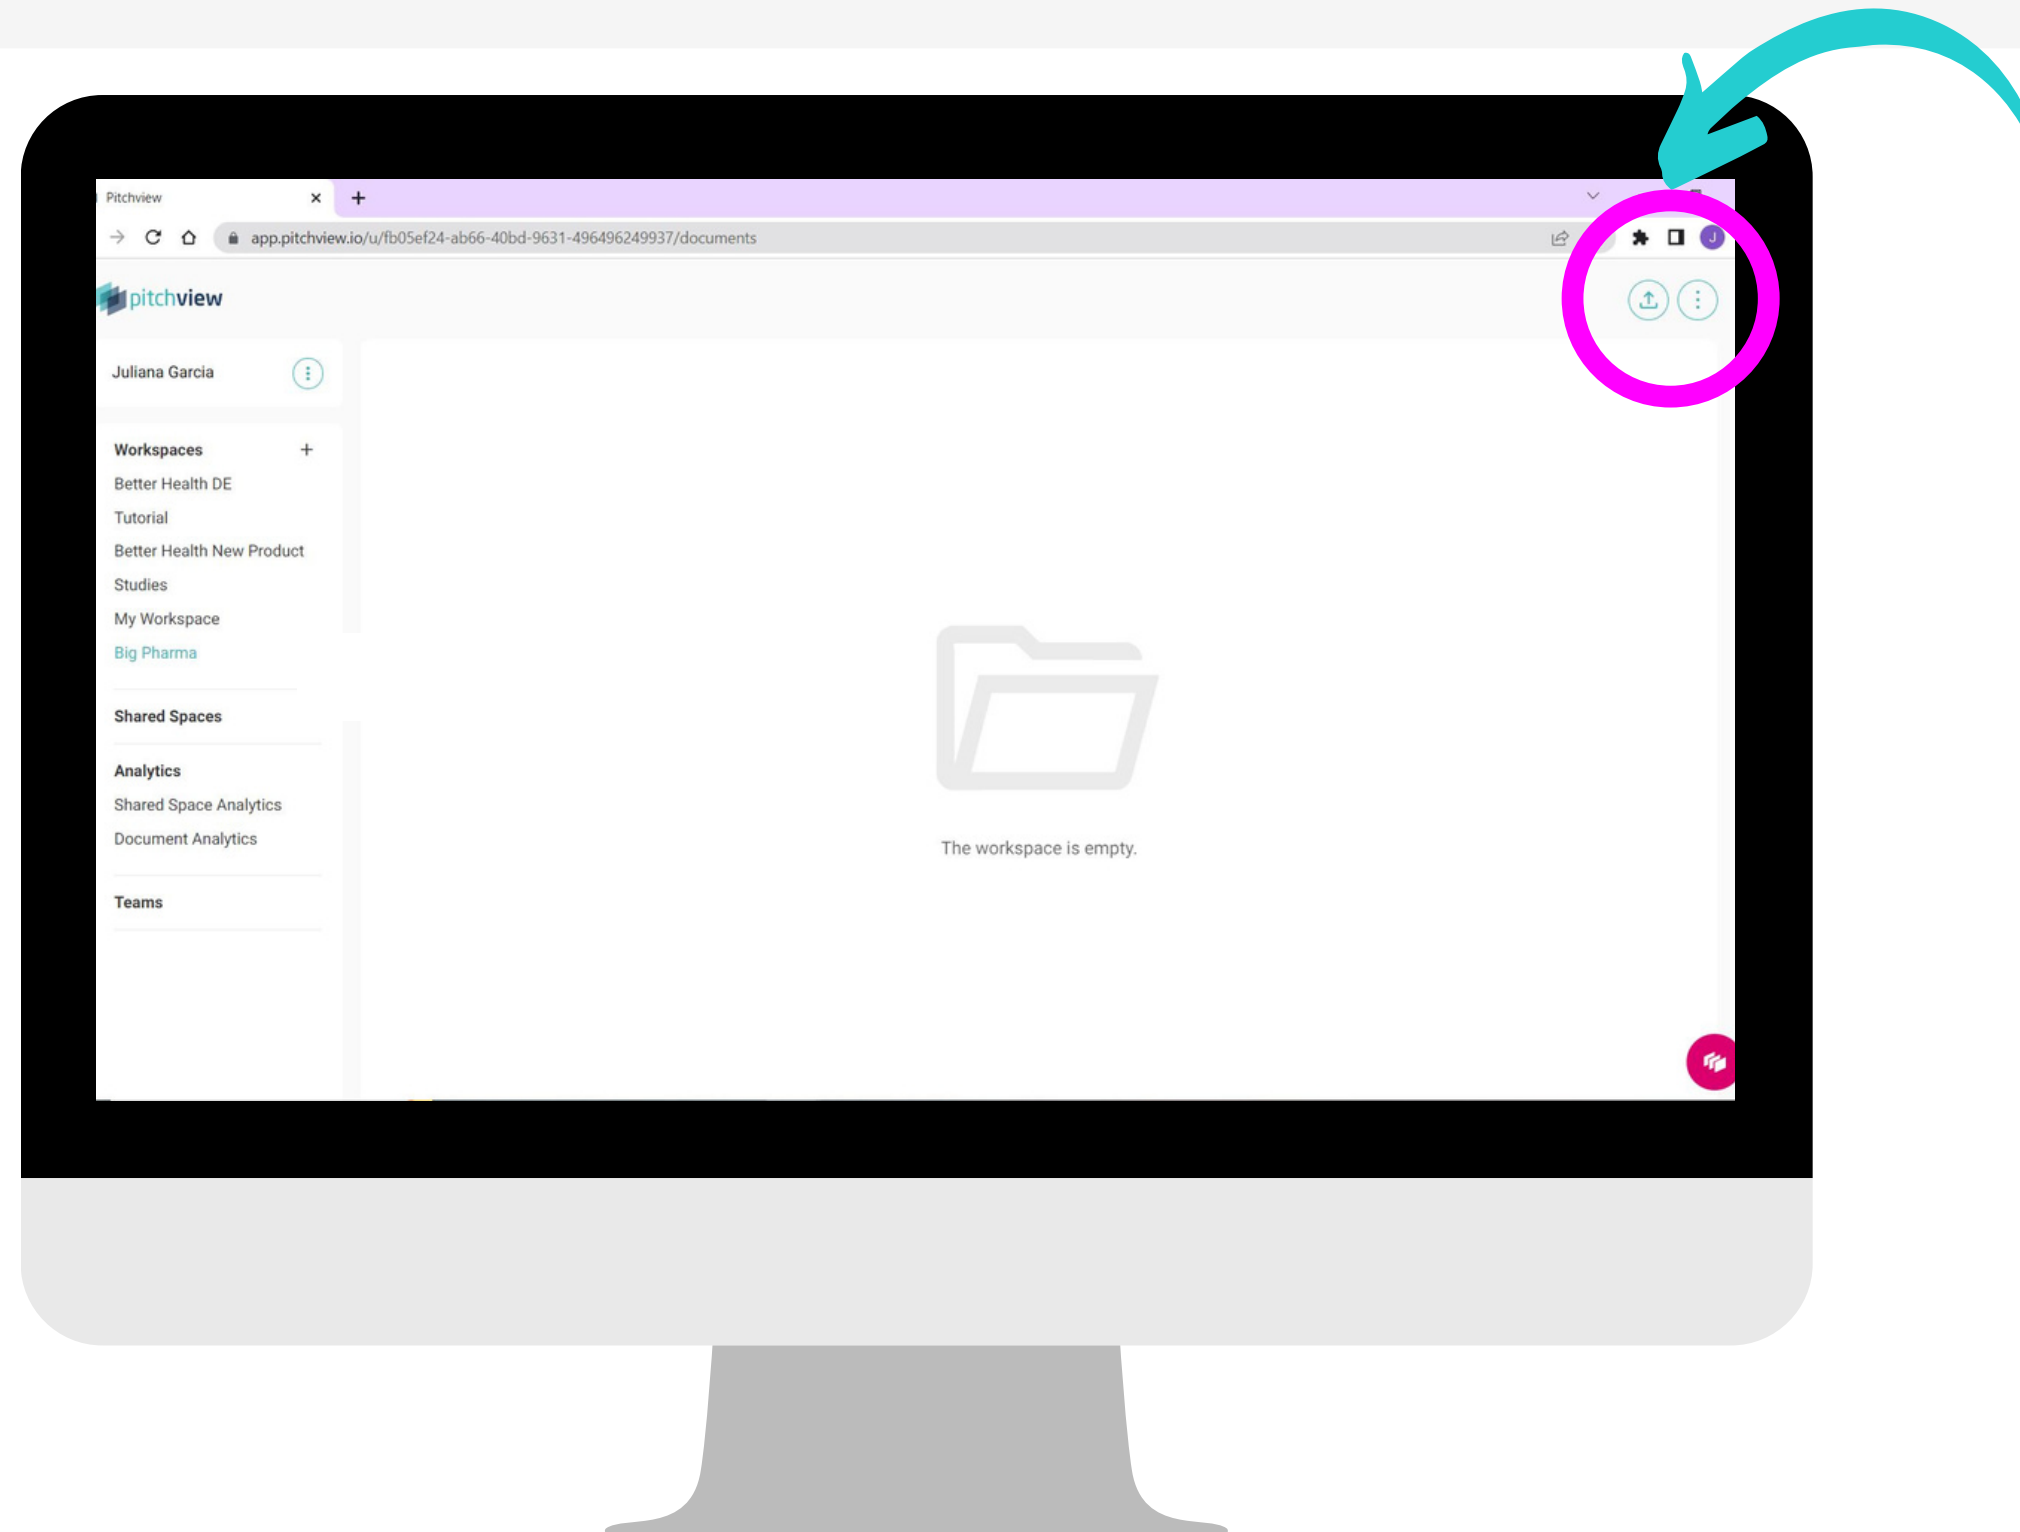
Pitchview

app.pitchview.io/u/fb05ef24-ab66-40bd-9631-496496249937/documents

J

pitchview

Juliana Garcia

Workspaces

Better Health DE

Tutorial

Better Health New Product

Studies

My Workspace

Big Pharma

Shared Spaces

Analytics

Shared Space Analytics

Document Analytics

Teams

The workspace is empty.